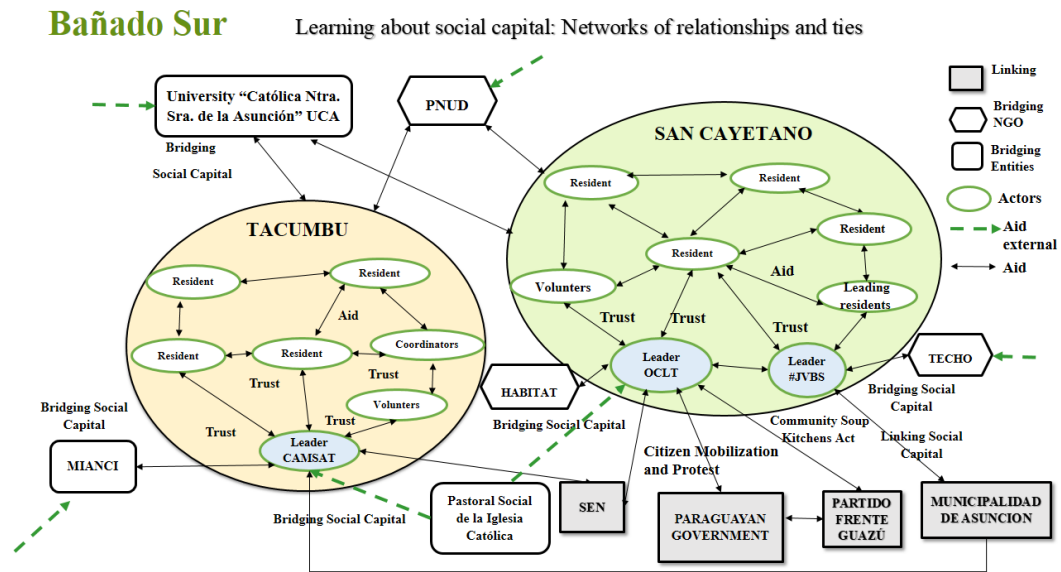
Bañado Sur

Learning about social capital: Networks of relationships and ties

University "Católica Ntra. Sra. de la Asunción" UCA

PNUD

Linking

Bridging NGO

Bridging Entities

Actors

Aid external

Aid

Bridging Social Capital

SAN CAYETANO

Resident

Resident

Resident

Resident

Volunters

Aid

Leading residents

Trust

Trust

Trust

Leader OCLT

Leader #JVBS

TECHO

Bridging Social Capital

TACUMBU

Resident

Resident

Aid

Resident

Resident

Coordinators

Trust

Trust

Volunters

Trust

Trust

Leader CAMSAT

HABITAT

Bridging Social Capital

Bridging Social Capital

MIANCI

Citizen Mobilization and Protest

Community Soup Kitchens Act

Linking Social Capital

Pastoral Social de la Iglesia Católica

SEN

PARAGUAYAN GOVERNMENT

PARTIDO FRENTE GUAZÚ

MUNICIPALIDAD DE ASUNCION

Bridging Social Capital